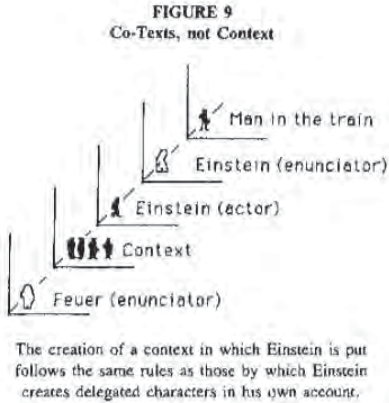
FIGURE 9
Co-Texts, not Context

Man in the train

Einstein (enunciator)

Einstein (actor)

Context

Feuer (enunciator)

The creation of a context in which Einstein is put follows the same rules as those by which Einstein creates delegated characters in his own account.